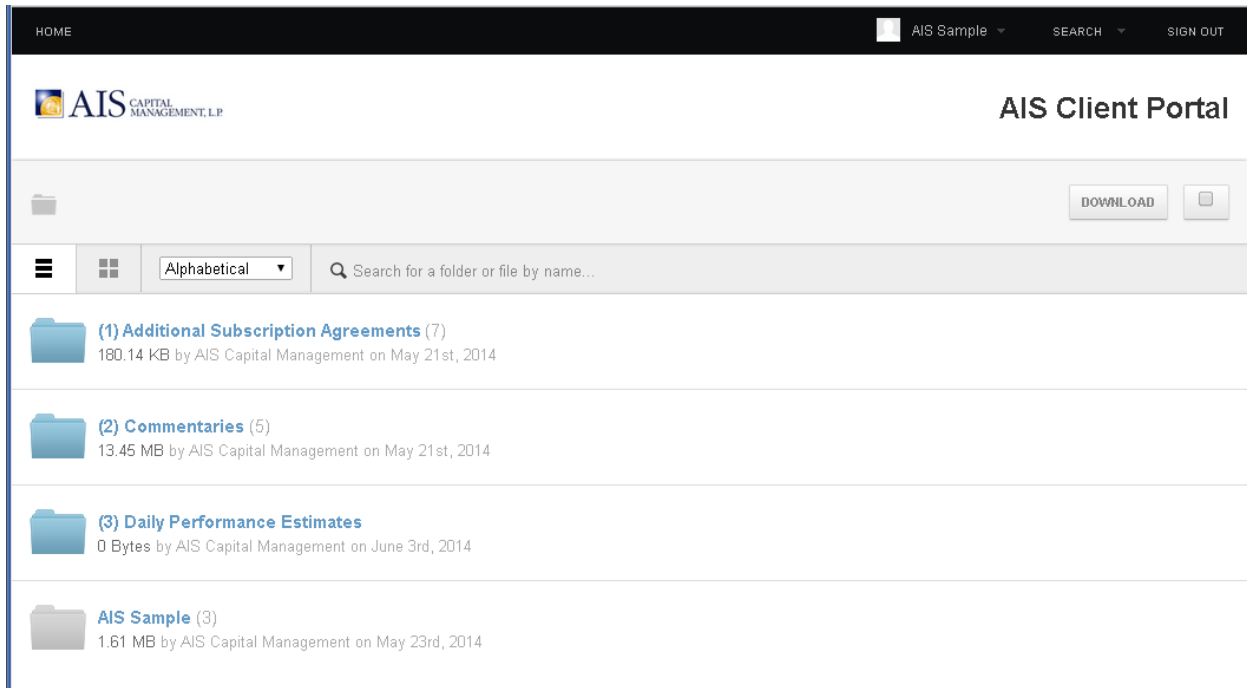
HOME

AIS Sample

SEARCH

SIGN OUT

AIS CAPITAL MANAGEMENT, L.P.

AIS Client Portal

DOWNLOAD

Alphabetical

Search for a folder or file by name...

(1) Additional Subscription Agreements (7)
180.14 KB by AIS Capital Management on May 21st, 2014

(2) Commentaries (5)
13.45 MB by AIS Capital Management on May 21st, 2014

(3) Daily Performance Estimates
0 Bytes by AIS Capital Management on June 3rd, 2014

AIS Sample (3)
1.61 MB by AIS Capital Management on May 23rd, 2014